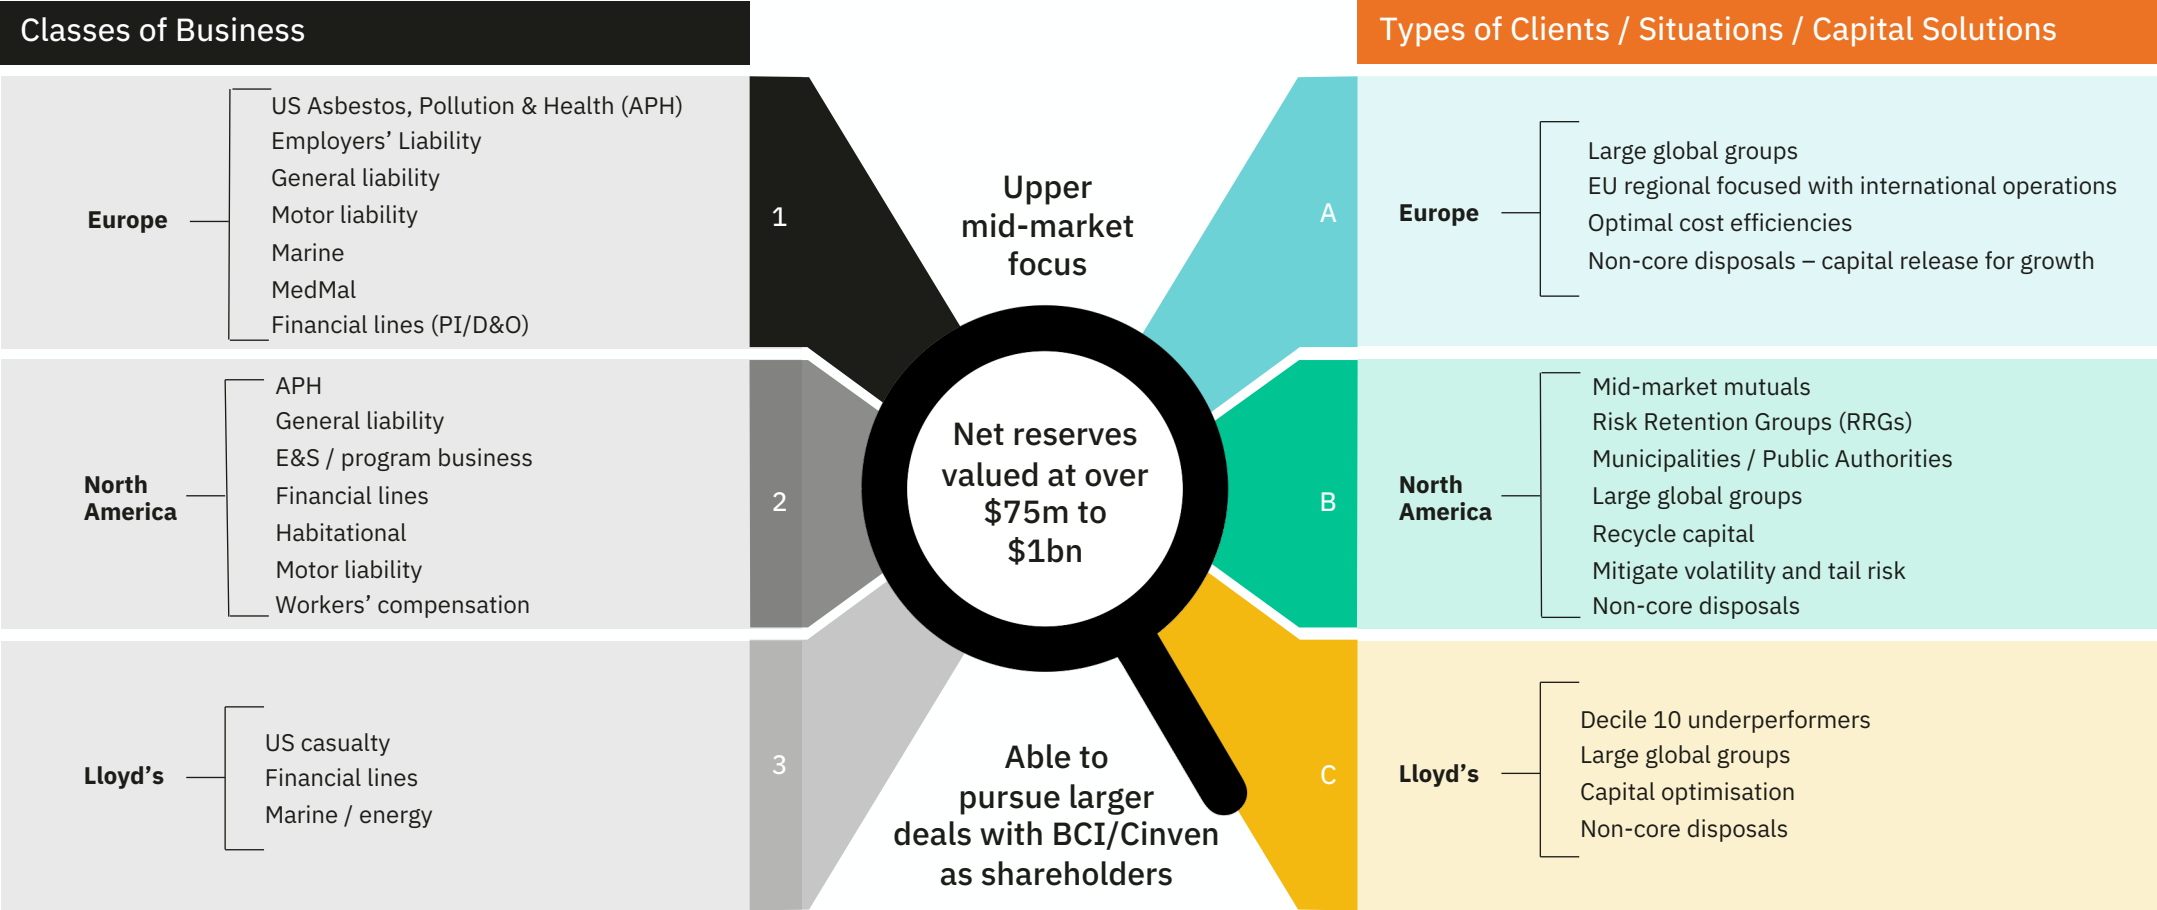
Classes of Business

Europe

US Asbestos, Pollution & Health (APH)
Employers' Liability
General liability
Motor liability
Marine
MedMal
Financial lines (PI/D&O)

North America

APH
General liability
E&S / program business
Financial lines
Habitational
Motor liability
Workers' compensation

Lloyd's

US casualty
Financial lines
Marine / energy

1

2

3

Upper mid-market focus

Net reserves valued at over \$75m to \$1bn

Able to pursue larger deals with BCI/Cinven as shareholders

A

B

C

Types of Clients / Situations / Capital Solutions

Europe

Large global groups
EU regional focused with international operations
Optimal cost efficiencies
Non-core disposals – capital release for growth

North America

Mid-market mutuals
Risk Retention Groups (RRGs)
Municipalities / Public Authorities
Large global groups
Recycle capital
Mitigate volatility and tail risk
Non-core disposals

Lloyd's

Decile 10 underperformers
Large global groups
Capital optimisation
Non-core disposals